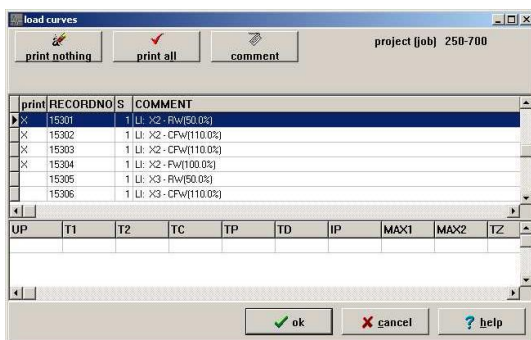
load curves

print nothing | print all | comment

project (job) 250-700

| print | RECORDNO | S | COMMENT |
|---|---|---|---|
| X | 15301 | 1 | LI: X2 - RW(50.0%) |
| X | 15302 | 1 | LI: X2 - CFW(110.0%) |
| X | 15303 | 1 | LI: X2 - CFW(110.0%) |
| X | 15304 | 1 | LI: X2 - FW(100.0%) |
|  | 15305 | 1 | LI: X3 - RW(50.0%) |
|  | 15306 | 1 | LI: X3 - CFW(110.0%) |

| UP | T1 | T2 | TC | TP | TD | IP | MAX1 | MAX2 | TZ |
|---|---|---|---|---|---|---|---|---|---|

ok | cancel | help